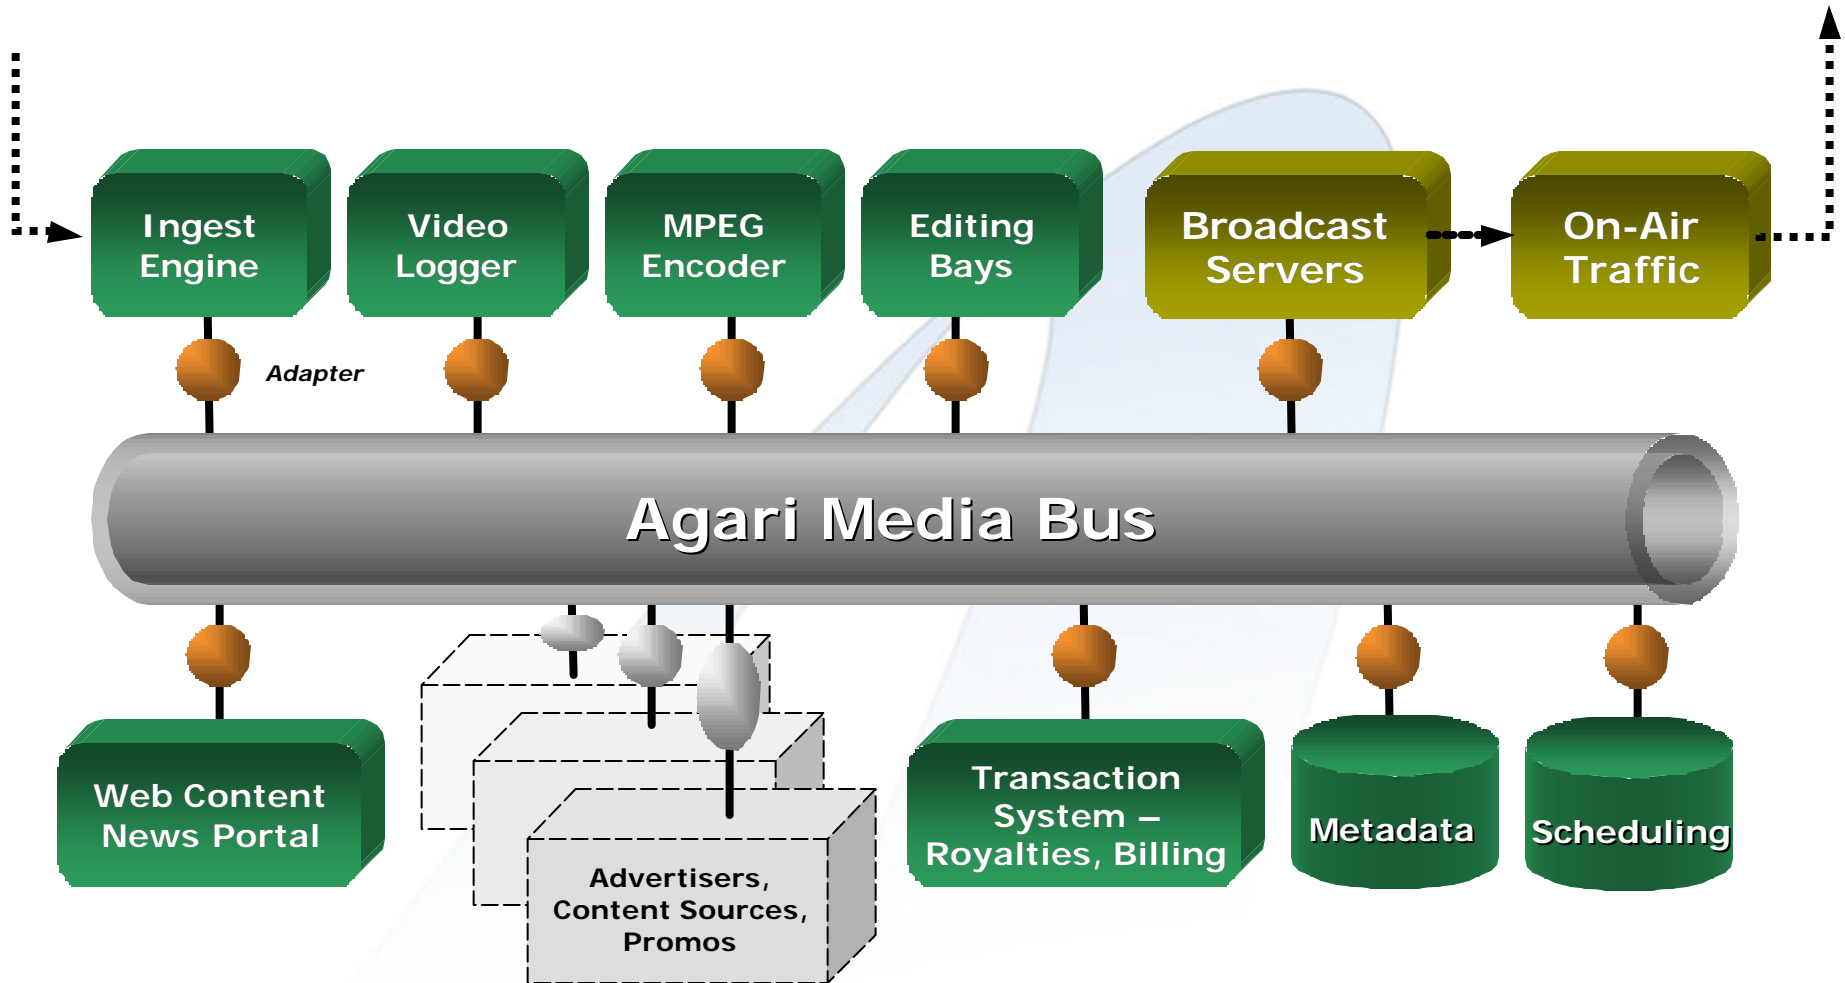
Ingest Engine

Video Logger

MPEG Encoder

Editing Bays

Broadcast Servers

On-Air Traffic

Adapter

Agari Media Bus

Web Content News Portal

Advertisers, Content Sources, Promos

Transaction System – Royalties, Billing

Metadata

Scheduling